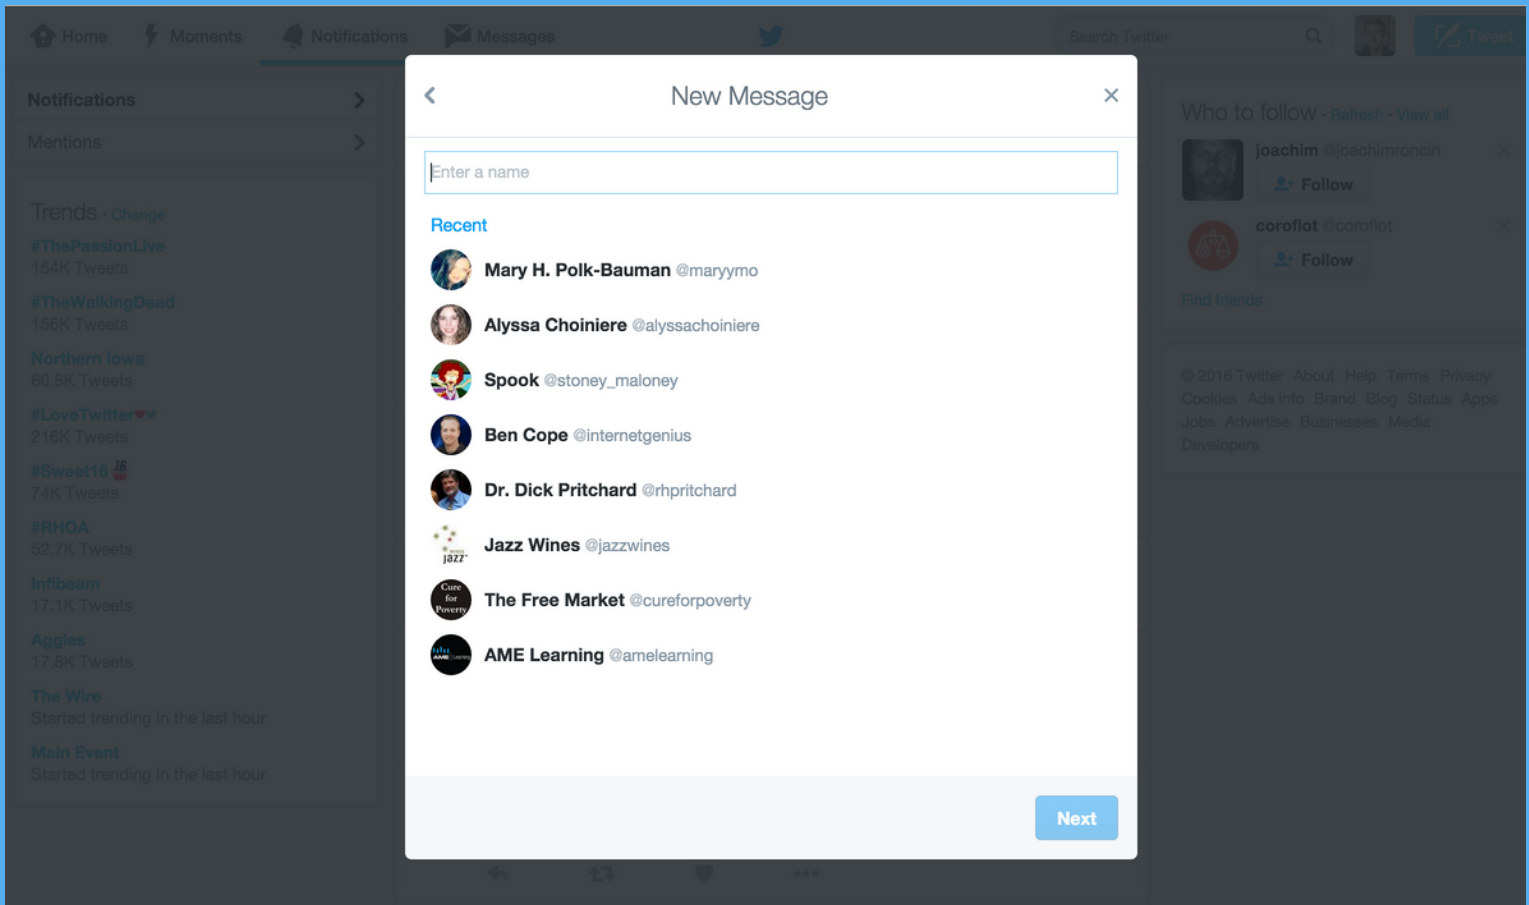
Home Moments Notifications Messages

Search Twitter

Tweet

Notifications

Mentions

Trends · Change

#ThePassionLive
154K Tweets

#TheWalkingDead
156K Tweets

Northern Iowa
60.8K Tweets

#LoveTwitter
216K Tweets

#Sweet16
74K Tweets

#RHOA
52.7K Tweets

Infibeam
17.1K Tweets

Aggies
17.8K Tweets

The Wire
Started trending in the last hour

Main Event
Started trending in the last hour

New Message

Enter a name

Recent

Mary H. Polk-Bauman @maryymo

Alyssa Choiniere @alyssachoiniere

Spook @stoney_maloney

Ben Cope @internetgenius

Dr. Dick Pritchard @rhpritchard

Jazz Wines @jazzwines

The Free Market @cureforpoverty

AME Learning @amelearning

Next

Who to follow · Refresh · View all

joachim @joachimroncin
Follow

corofiot @corofiot
Follow

Find friends

© 2016 Twitter About Help Terms Privacy Cookies Ads info Brand Blog Status Apps Jobs Advertise Businesses Media Developers